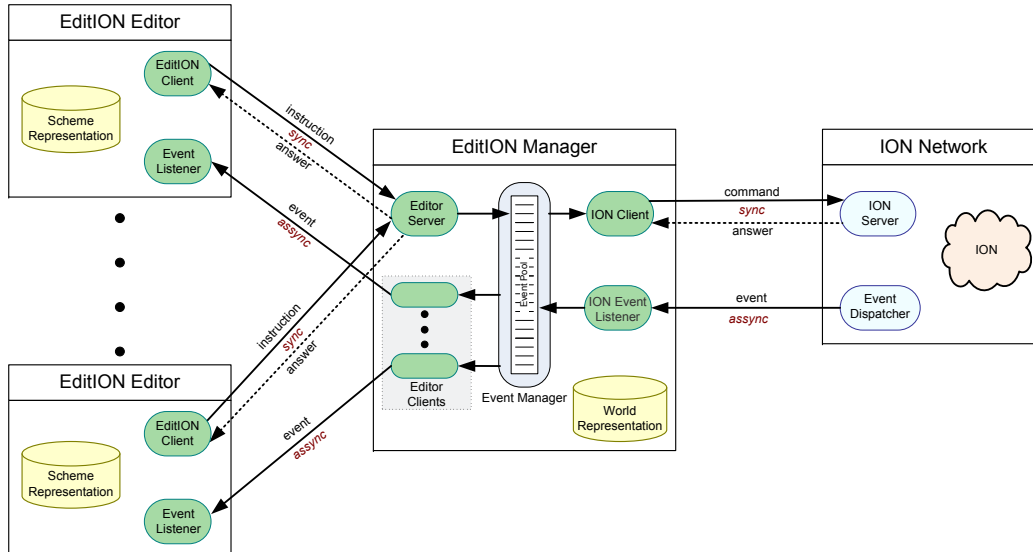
EditION Editor

Scheme Representation

EditION Client

Event Listener

instruction
sync
answer

event
assync

EditION Manager

Editor Server

Event Pool

ION Client

ION Event Listener

Editor Clients

Event Manager

World Representation

command
sync
answer

event
assync

ION Network

ION Server

ION

Event Dispatcher

instruction
sync
answer

event
assync

EditION Editor

Scheme Representation

EditION Client

Event Listener